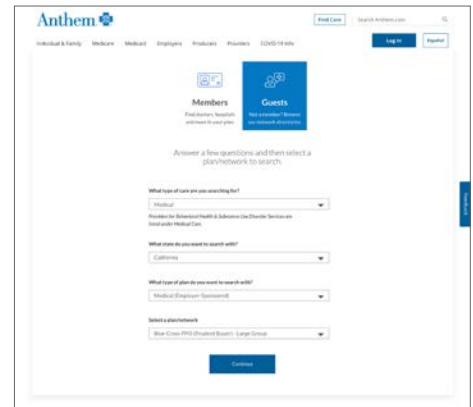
Anthem

Find Care

Search Anthem.com

Individual & Family   Medicare   Medicaid   Employers   Producers   Providers   COVID-19 Info

Log In

Español

Members

Find doctors, hospitals and more in your plan.

Guests

Not a member? Browse our network directories.

Answer a few questions and then select a plan/network to search.

What type of care are you searching for?

Medical

Providers for Behavioral Health & Substance Use Disorder Services are listed under Medical Care.

What state do you want to search with?

California

What type of plan do you want to search with?

Medical (Employer-Sponsored)

Select a plan/network

Blue Cross PPO (Prudent Buyer) - Large Group

Continue

Feedback